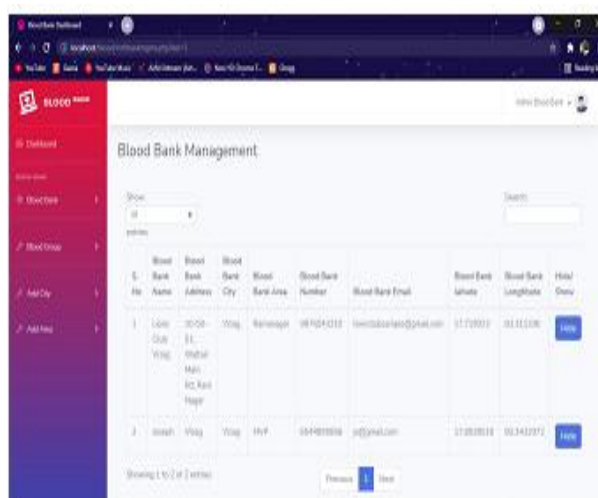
Blood Bank Dashboard

localhost

BLOOD

Dashboard

Blood Bank

Blood Group

Add City

Add Area

Blood Bank Management

Show 10 entries

Search:

| S. No | Blood Bank Name | Blood Bank Address | Blood Bank City | Blood Bank Area | Blood Bank Number | Blood Bank Email | Blood Bank latitude | Blood Bank Longitude | Hide/Show |
|---|---|---|---|---|---|---|---|---|---|
| 1 | Lions Club Vizag | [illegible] | Vizag | Ramnagar | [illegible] | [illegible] | 17.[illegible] | 83.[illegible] | Hide |
| 2 | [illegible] | Vizag | Vizag | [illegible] | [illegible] | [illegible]@gmail.com | 17.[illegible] | 83.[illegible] | Hide |

Showing 1 to 2 of 2 entries

Previous 1 Next